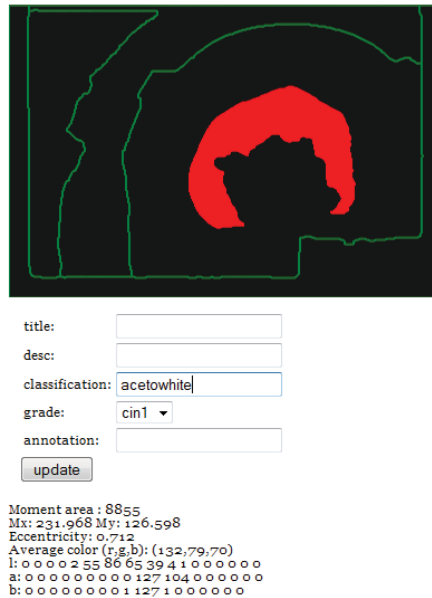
title:
desc:
classification: acetowhite
grade: cin1
annotation:
update

Moment area : 8855
Mx: 231.968 My: 126.598
Eccentricity: 0.712
Average color (r,g,b): (132,79,70)
l: 0 0 0 0 2 55 86 65 39 4 1 0 0 0 0 0 0
a: 0 0 0 0 0 0 0 0 0 0 127 104 0 0 0 0 0 0
b: 0 0 0 0 0 0 0 0 1 127 1 0 0 0 0 0 0